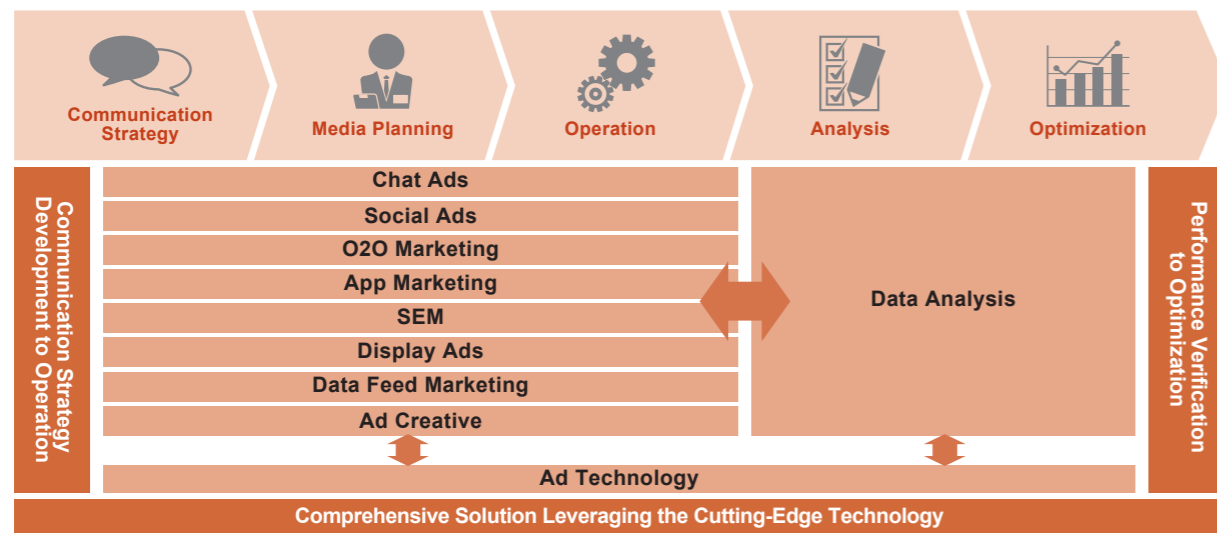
Communication Strategy

Media Planning

Operation

Analysis

Optimization

Communication Strategy Development to Operation

Chat Ads

Social Ads

O2O Marketing

App Marketing

SEM

Display Ads

Data Feed Marketing

Ad Creative

Data Analysis

Performance Verification to Optimization

Ad Technology

Comprehensive Solution Leveraging the Cutting-Edge Technology